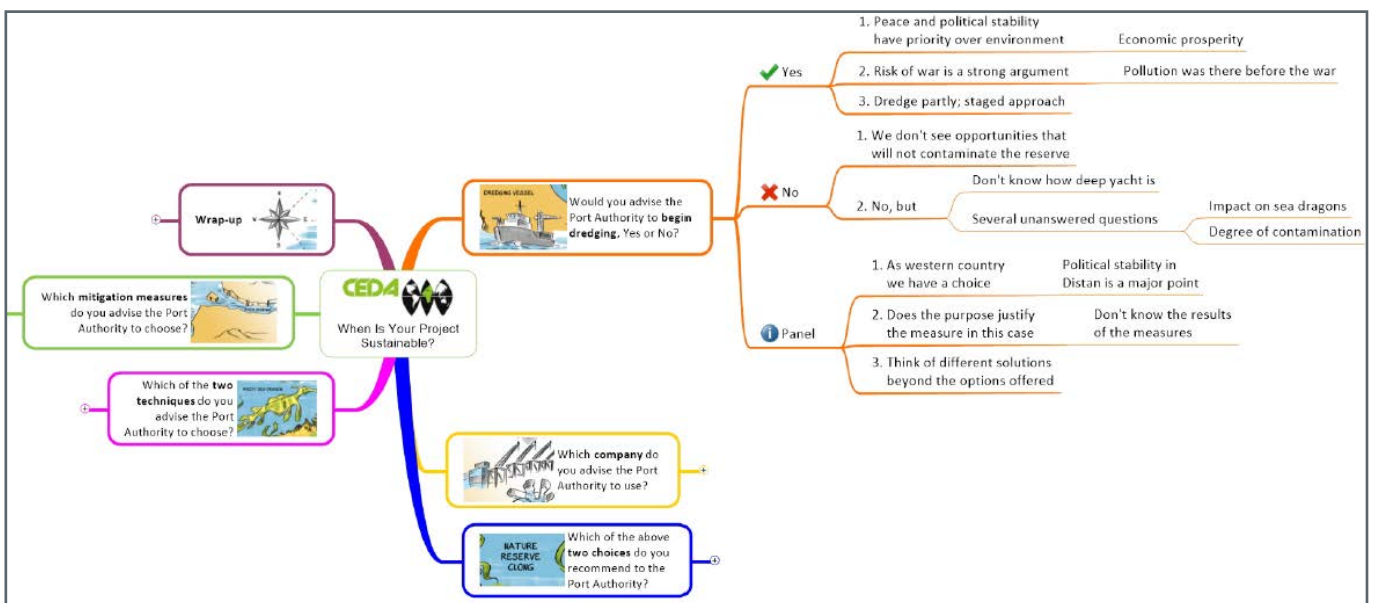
CEDA

When Is Your Project Sustainable?

DREDGING VESSEL

Would you advise the Port Authority to **begin dredging**, Yes or No?

Yes

1. Peace and political stability have priority over environment

Economic prosperity

2. Risk of war is a strong argument

Pollution was there before the war

3. Dredge partly; staged approach

No

1. We don't see opportunities that will not contaminate the reserve

2. No, but

Don't know how deep yacht is

Several unanswered questions

Impact on sea dragons

Degree of contamination

Panel

1. As western country we have a choice

Political stability in Distan is a major point

2. Does the purpose justify the measure in this case

Don't know the results of the measures

3. Think of different solutions beyond the options offered

Wrap-up

N

E

S

W

Which **mitigation measures** do you advise the Port Authority to choose?

Which of the **two techniques** do you advise the Port Authority to choose?

Which **company** do you advise the Port Authority to use?

NATURE RESERVE CLONG

Which of the above **two choices** do you recommend to the Port Authority?